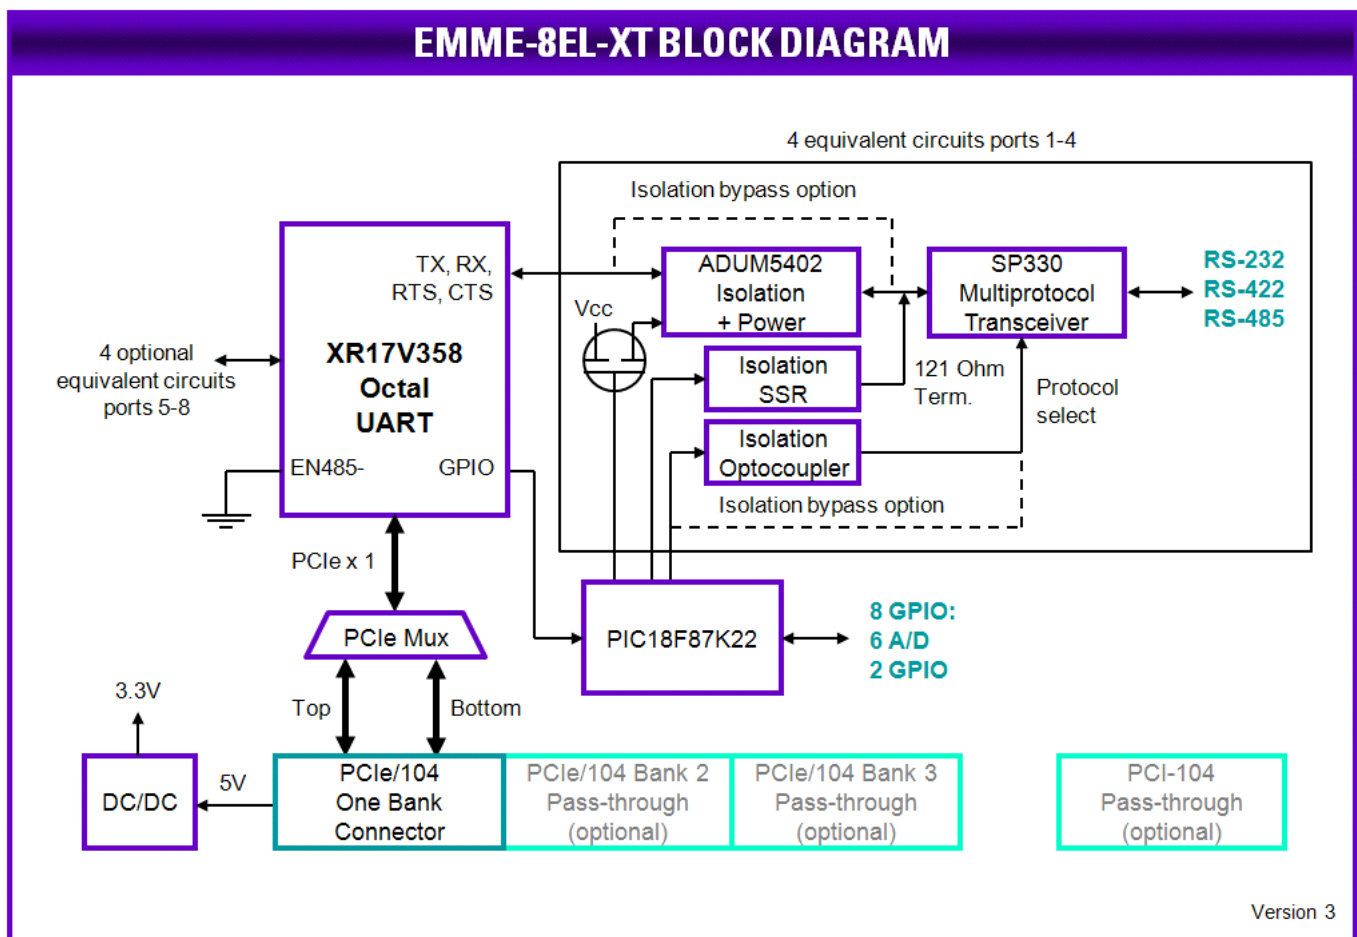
EMME-8EL-XT BLOCK DIAGRAM

4 equivalent circuits ports 1-4

Isolation bypass option

TX, RX, RTS, CTS

XR17V358 Octal UART

4 optional equivalent circuits ports 5-8

EN485-

GPIO

Vcc

ADUM5402 Isolation + Power

SP330 Multiprotocol Transceiver

RS-232
RS-422
RS-485

Isolation SSR

121 Ohm Term.

Protocol select

Isolation Optocoupler

Isolation bypass option

PCIe x 1

PCIe Mux

PIC18F87K22

8 GPIO:
6 A/D
2 GPIO

3.3V

Top

Bottom

DC/DC

5V

PCIe/104 One Bank Connector

PCIe/104 Bank 2 Pass-through (optional)

PCIe/104 Bank 3 Pass-through (optional)

PCI-104 Pass-through (optional)

Version 3